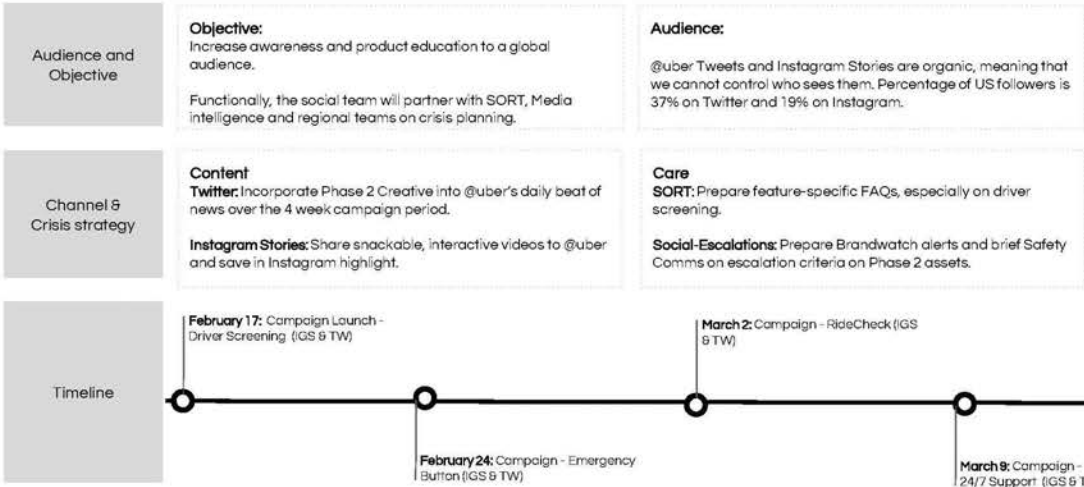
Audience and Objective

Objective:
Increase awareness and product education to a global audience.

Functionally, the social team will partner with SORT, Media intelligence and regional teams on crisis planning.

Audience:

@uber Tweets and Instagram Stories are organic, meaning that we cannot control who sees them. Percentage of US followers is 37% on Twitter and 19% on Instagram.

Channel & Crisis strategy

Content
Twitter: Incorporate Phase 2 Creative into @uber's daily beat of news over the 4 week campaign period.

Instagram Stories: Share snackable, interactive videos to @uber and save in Instagram highlight.

Care
SORT: Prepare feature-specific FAQs, especially on driver screening.

Social-Escalations: Prepare Brandwatch alerts and brief Safety Comms on escalation criteria on Phase 2 assets.

Timeline

February 17: Campaign Launch - Driver Screening (IGS & TW)

February 24: Campaign - Emergency Button (IGS & TW)

March 2: Campaign - RideCheck (IGS & TW)

March 9: Campaign - 24/7 Support (IGS & T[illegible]